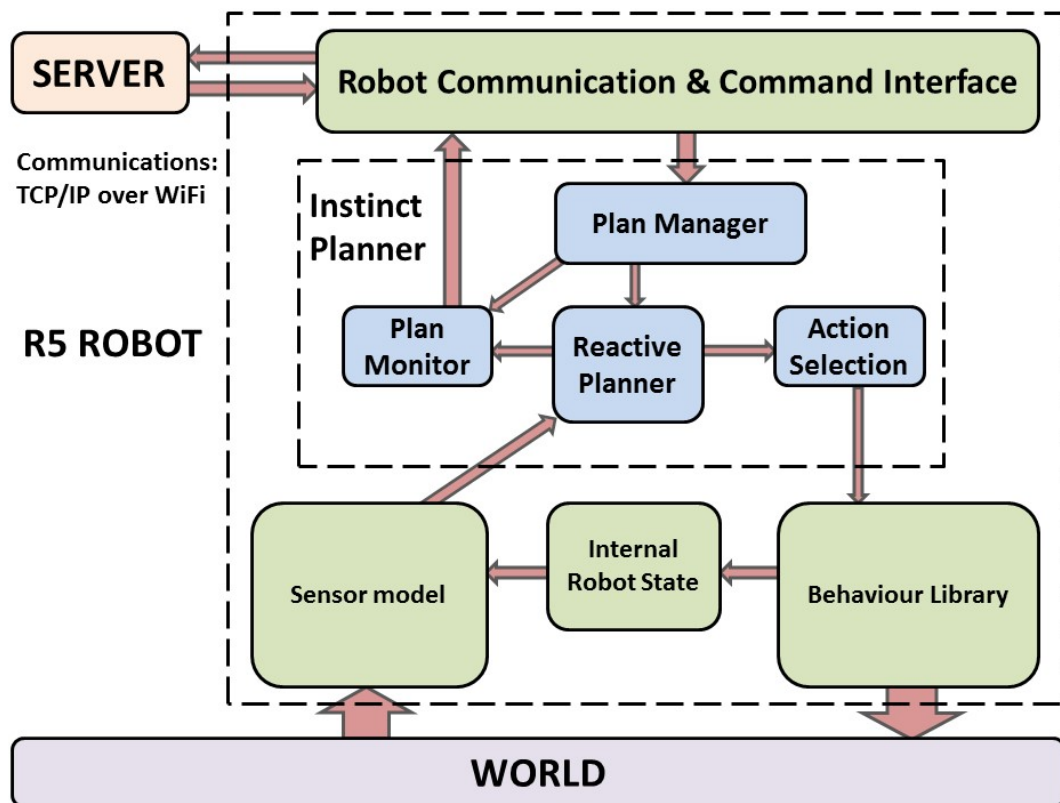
SERVER

Robot Communication & Command Interface

Communications: TCP/IP over WiFi

Instinct Planner

Plan Manager

R5 ROBOT

Plan Monitor

Reactive Planner

Action Selection

Sensor model

Internal Robot State

Behaviour Library

WORLD